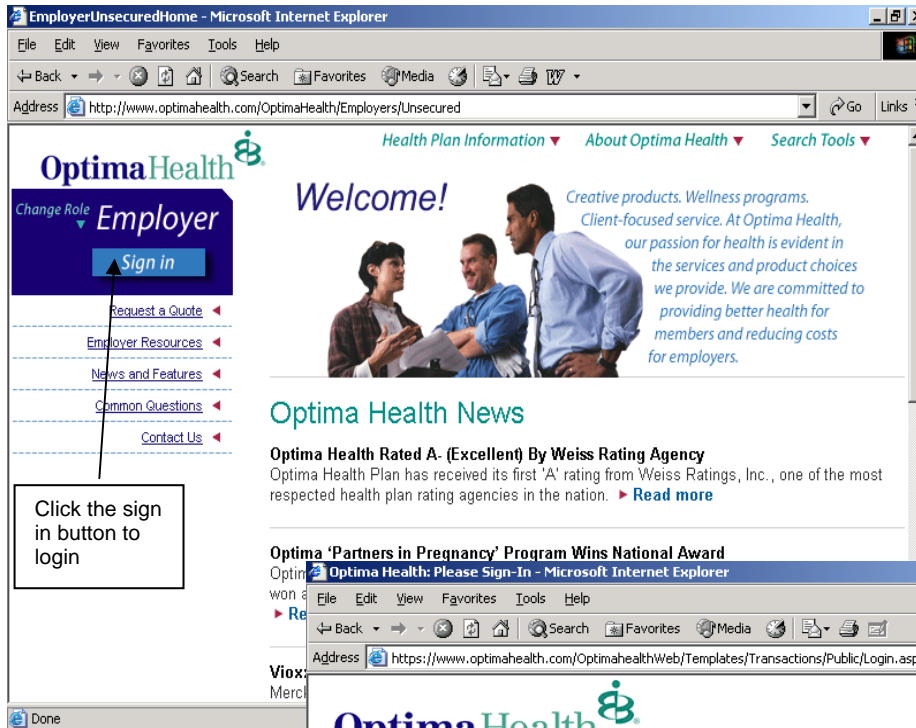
EmployerUnsecuredHome - Microsoft Internet Explorer

File Edit View Favorites Tools Help

Back Search Favorites Media

Address http://www.optimahealth.com/OptimaHealth/Employers/Unsecured

Go Links

OptimaHealth

Health Plan Information ▼ About Optima Health ▼ Search Tools ▼

Change Role Employer

Sign in

Welcome!

Creative products. Wellness programs. Client-focused service. At Optima Health, our passion for health is evident in the services and product choices we provide. We are committed to providing better health for members and reducing costs for employers.

Request a Quote

Employer Resources

News and Features

Common Questions

Contact Us

Optima Health News

Optima Health Rated A- (Excellent) By Weiss Rating Agency
Optima Health Plan has received its first 'A' rating from Weiss Ratings, Inc., one of the most respected health plan rating agencies in the nation. ▶ Read more

Click the sign in button to login

Optima 'Partners in Pregnancy' Program Wins National Award
Optim
won a
▶ Re

Viox
Merc

Done

Optima Health: Please Sign-In - Microsoft Internet Explorer

File Edit View Favorites Tools Help

Back Search Favorites Media

Address https://www.optimahealth.com/OptimahealthWeb/Templates/Transactions/Public/Login.asp

OptimaHealth